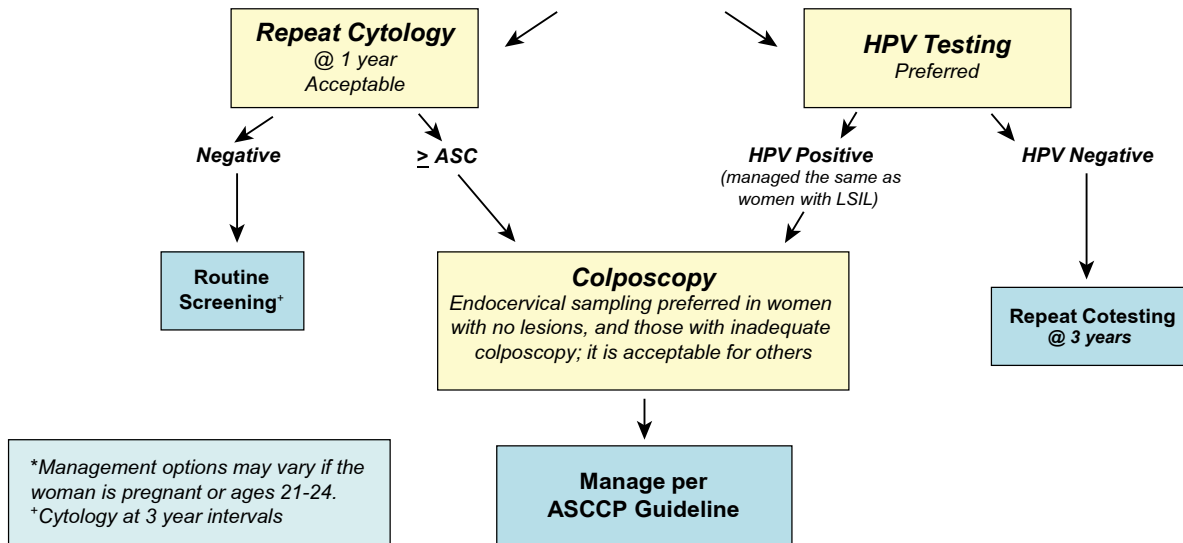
Repeat Cytology
@ 1 year
Acceptable

HPV Testing
Preferred

Negative

$\geq$ ASC

HPV Positive
(managed the same as women with LSIL)

HPV Negative

Routine Screening$^+$

Colposcopy
Endocervical sampling preferred in women with no lesions, and those with inadequate colposcopy; it is acceptable for others

Repeat Cotesting
@ 3 years

*Management options may vary if the woman is pregnant or ages 21-24.
$^+$Cytology at 3 year intervals

Manage per ASCCP Guideline